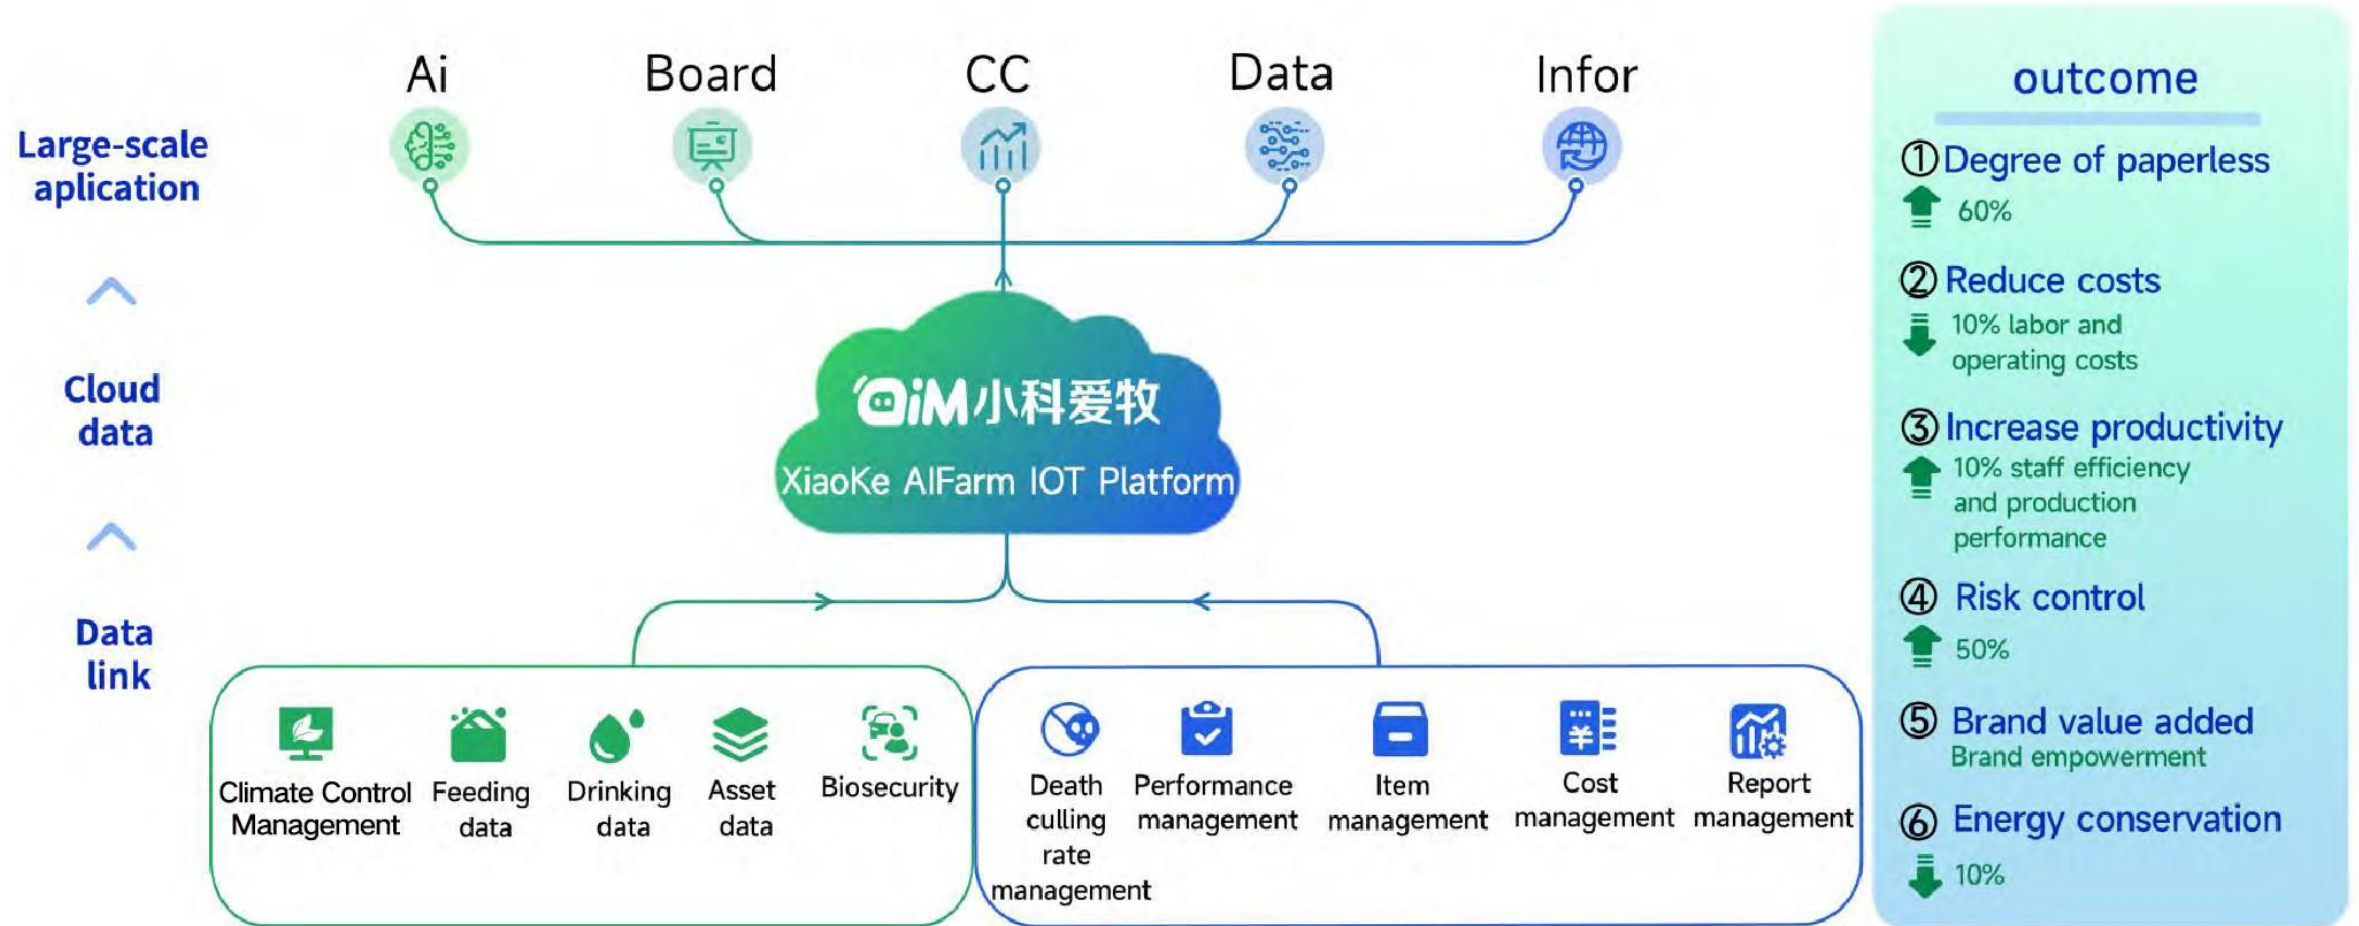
Large-scale aplication

Cloud data

Data link

Ai

Board

CC

Data

Infor

iM小科爱牧

XiaoKe AIFarm IOT Platform

Climate Control Management

Feeding data

Drinking data

Asset data

Biosecurity

Death culling rate management

Performance management

Item management

Cost management

Report management

outcome

①Degree of paperless
60%

②Reduce costs
10% labor and operating costs

③Increase productivity
10% staff efficiency and production performance

④ Risk control
50%

⑤ Brand value added
Brand empowerment

⑥ Energy conservation
10%